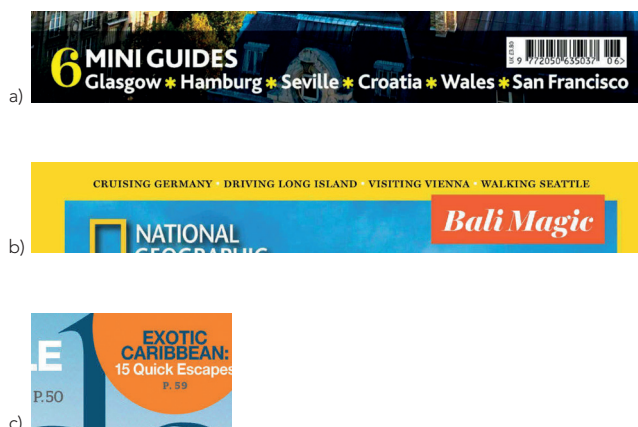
a)

6 MINI GUIDES
Glasgow ✱ Hamburg ✱ Seville ✱ Croatia ✱ Wales ✱ San Francisco

UK £3.80
9 772050 635037 06

b)

CRUISING GERMANY · DRIVING LONG ISLAND · VISITING VIENNA · WALKING SEATTLE

NATIONAL GEOGRAPHIC

Bali Magic

c)

LE

P.50

EXOTIC CARIBBEAN: 15 Quick Escapes
P. 59